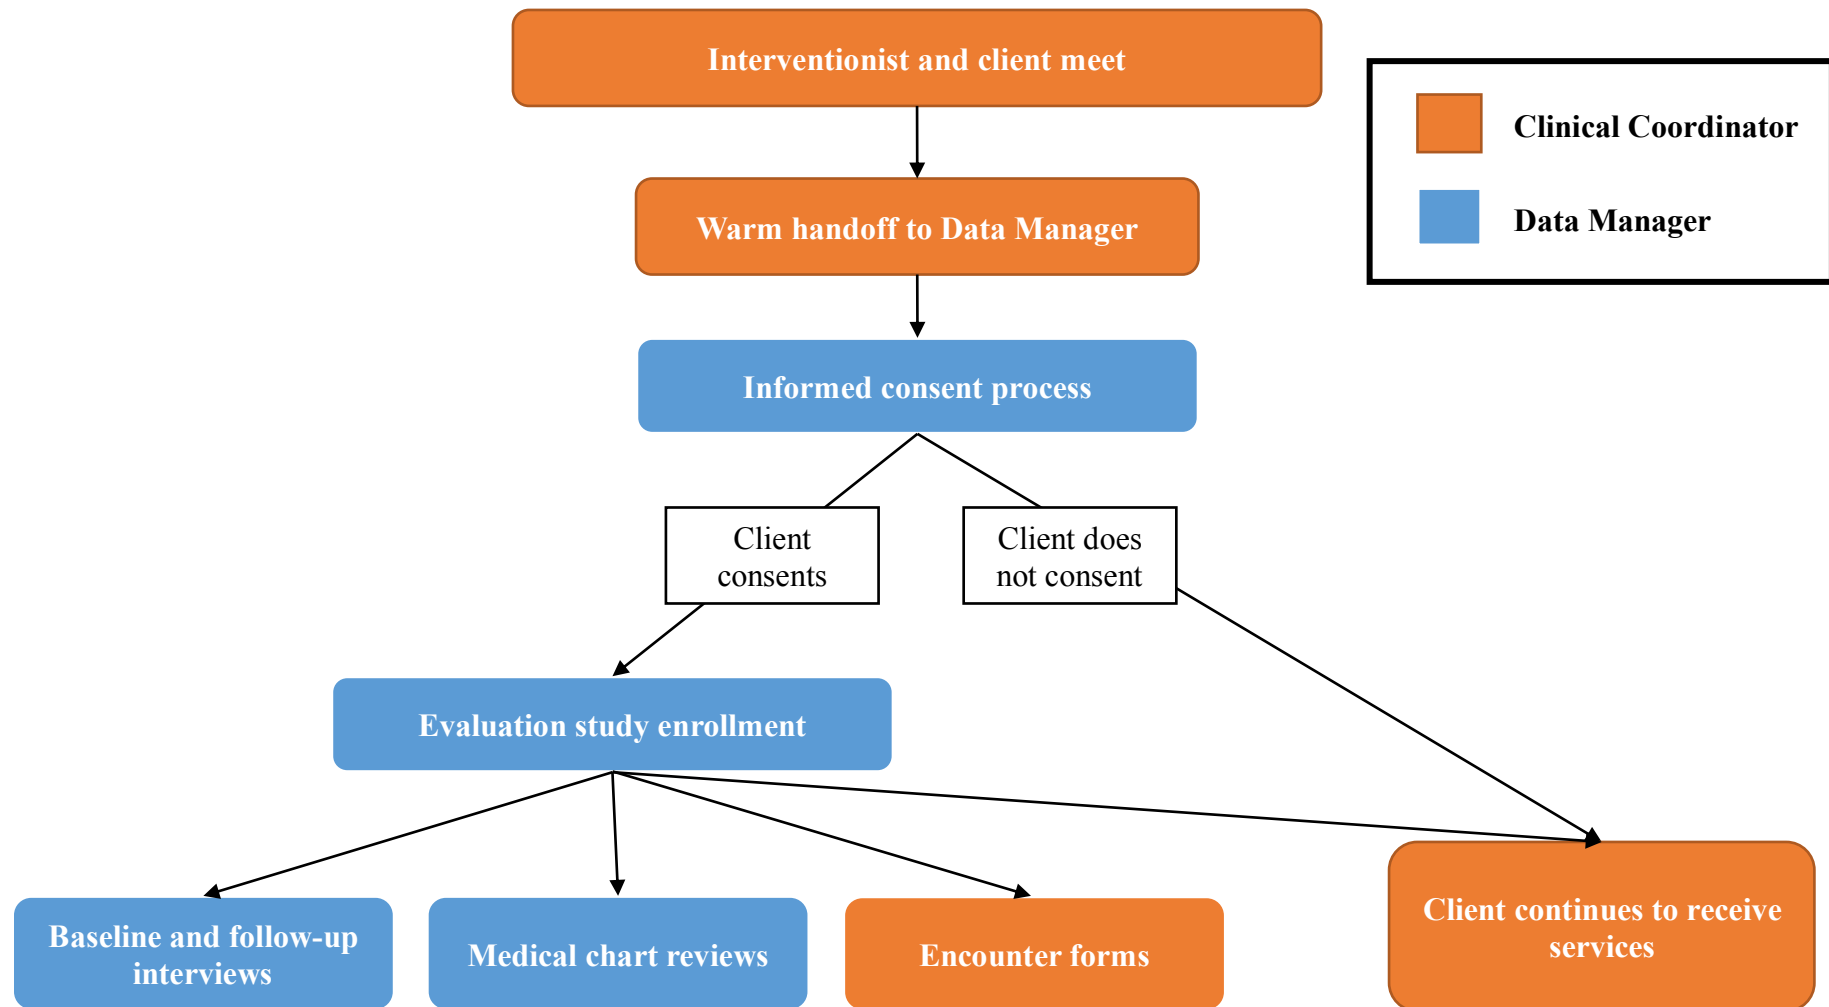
Interventionist and client meet

Warm handoff to Data Manager

Informed consent process

Client consents

Client does not consent

Evaluation study enrollment

Baseline and follow-up interviews

Medical chart reviews

Encounter forms

Client continues to receive services

Clinical Coordinator

Data Manager